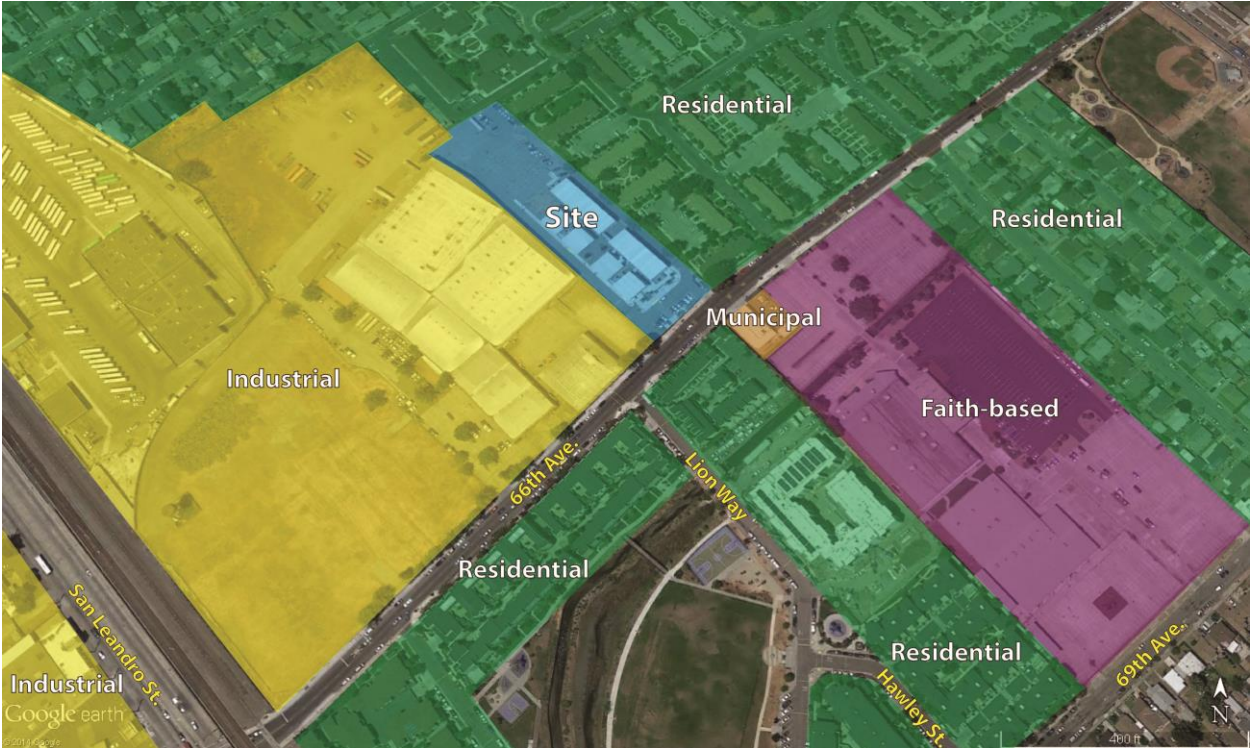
Residential

Site

Residential

Municipal

Industrial

Faith-based

66th Ave.

Lion Way

Residential

San Leandro St.

Residential

Hawley St.

69th Ave.

Industrial

Google earth

© 2014 Google

400 ft

N